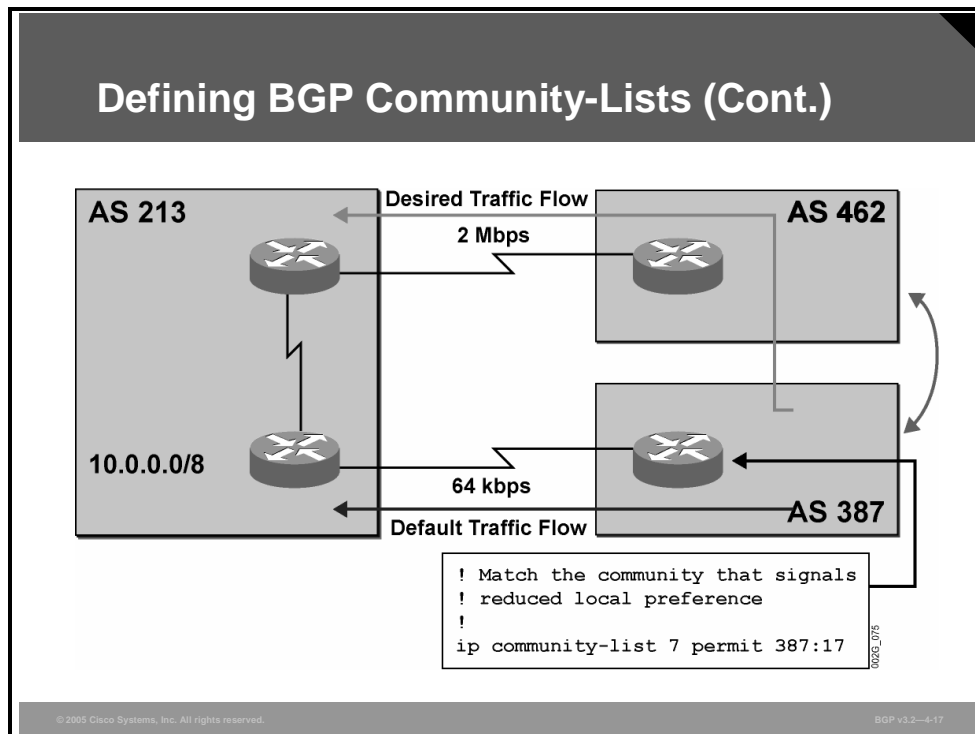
Defining BGP Community-Lists (Cont.)

AS 213

Desired Traffic Flow

AS 462

2 Mbps

10.0.0.0/8

64 kbps

AS 387

Default Traffic Flow

! Match the community that signals
! reduced local preference
!
ip community-list 7 permit 387:17

002G_075

© 2005 Cisco Systems, Inc. All rights reserved.

BGP v3.2—4-17